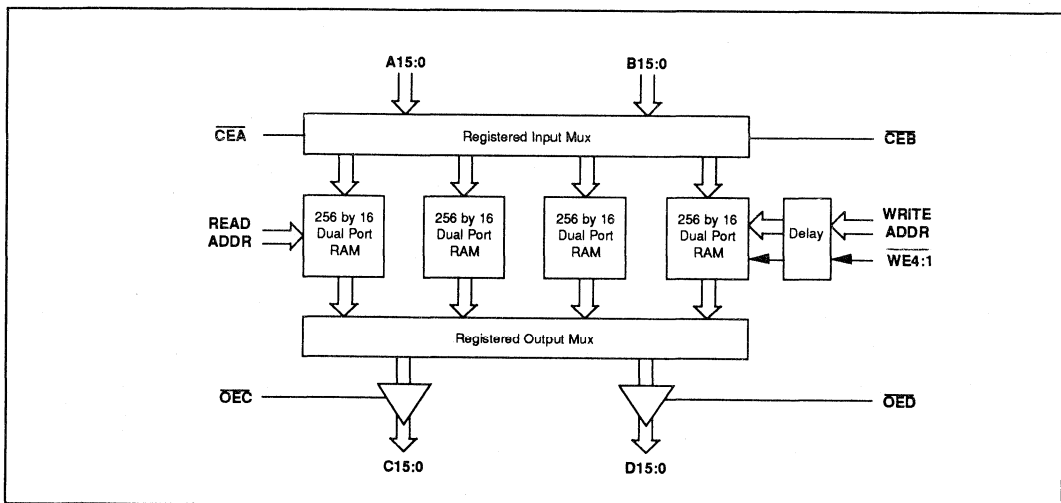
A15:0

B15:0

$\overline{CEA}$

Registered Input Mux

$\overline{CEB}$

READ
ADDR

256 by 16
Dual Port
RAM

256 by 16
Dual Port
RAM

256 by 16
Dual Port
RAM

256 by 16
Dual Port
RAM

Delay

WRITE
ADDR

$\overline{WE4:1}$

Registered Output Mux

$\overline{OEC}$

$\overline{OED}$

C15:0

D15:0